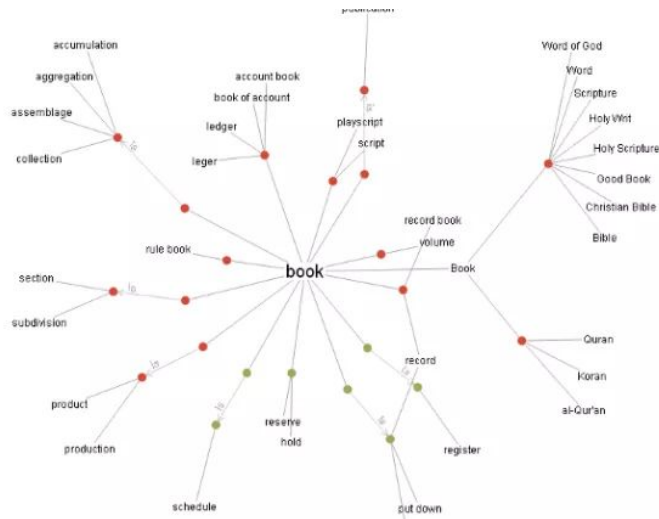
publication

accumulation
aggregation
assemblage
collection
is

account book
book of account
ledger
leger

playscript
script
p

Word of God
Word
Scripture
Holy Writ
Holy Scripture
Good Book
Christian Bible
Bible

rule book

book

record book
volume
Book

section
subdivision
is

product
production
is

is
schedule

reserve
hold

record
is
register

is
put down

Quran
Koran
al-Qur'an